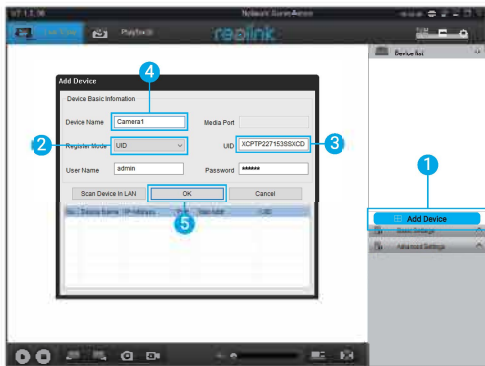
v7.1.2.36

Network Surveillance

Live View

Playback

reolink

Device list

Add Device

Device Basic Information

4

Device Name Camera1

Media Port

2

Register Mode UID

UID XCPTP227153SSXCD

3

User Name admin

Password ******

Scan Device In LAN

OK

Cancel

5

No. Device Name IP Address Port Mac Addr UID

1

Add Device

Basic Settings

Advanced Settings